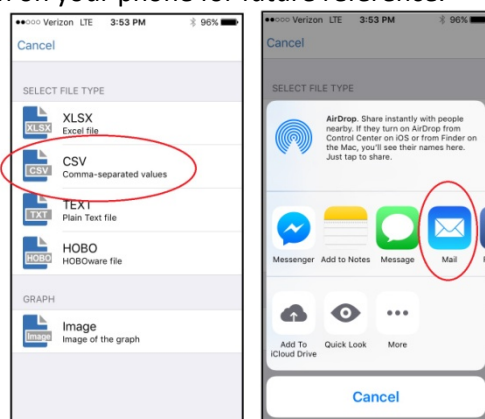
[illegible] on your phone for future reference.

●●○○○ Verizon LTE 3:53 PM 96%
Cancel
SELECT FILE TYPE
XLSX XLSX Excel file
CSV CSV Comma-separated values
TXT TEXT Plain Text file
HOBO HOBO HOBOware file
GRAPH
Image Image Image of the graph

●●○○○ Verizon LTE 3:53 PM 96%
Cancel
SELECT FILE TYPE
AirDrop. Share instantly with people nearby. If they turn on AirDrop from Control Center on iOS or from Finder on the Mac, you'll see their names here. Just tap to share.
Messenger Add to Notes Message Mail
Add To iCloud Drive Quick Look More
Cancel